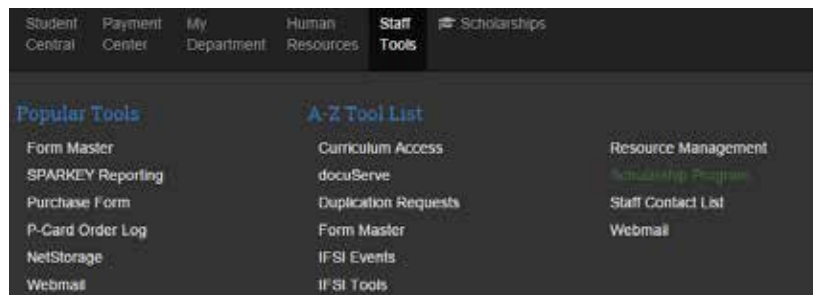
Student Central | Payment Center | My Department | Human Resources | Staff Tools | Scholarships

Popular Tools

Form Master
SPARKEY Reporting
Purchase Form
P-Card Order Log
NetStorage
Webmail

A-Z Tool List

Curriculum Access
docuServe
Duplication Requests
Form Master
IFSI Events
IFSI Tools

Resource Management
Scholarship Program
Staff Contact List
Webmail